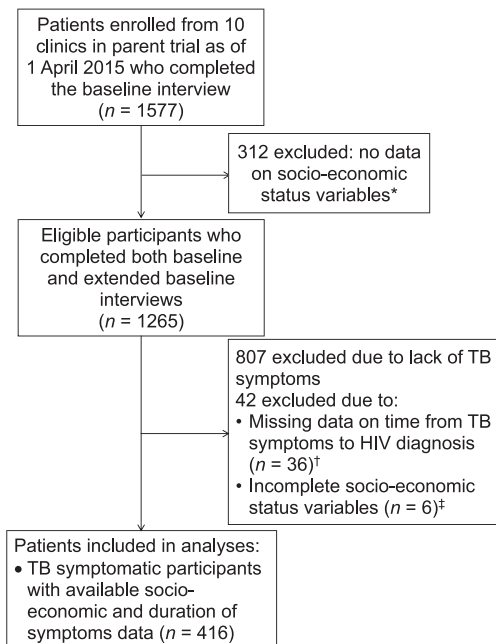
Patients enrolled from 10 clinics in parent trial as of 1 April 2015 who completed the baseline interview ($n$ = 1577)

312 excluded: no data on socio-economic status variables*

Eligible participants who completed both baseline and extended baseline interviews ($n$ = 1265)

807 excluded due to lack of TB symptoms
42 excluded due to:
• Missing data on time from TB symptoms to HIV diagnosis ($n$ = 36)$^{\dagger}$
• Incomplete socio-economic status variables ($n$ = 6)$^{\ddagger}$

Patients included in analyses:
• TB symptomatic participants with available socio-economic and duration of symptoms data ($n$ = 416)